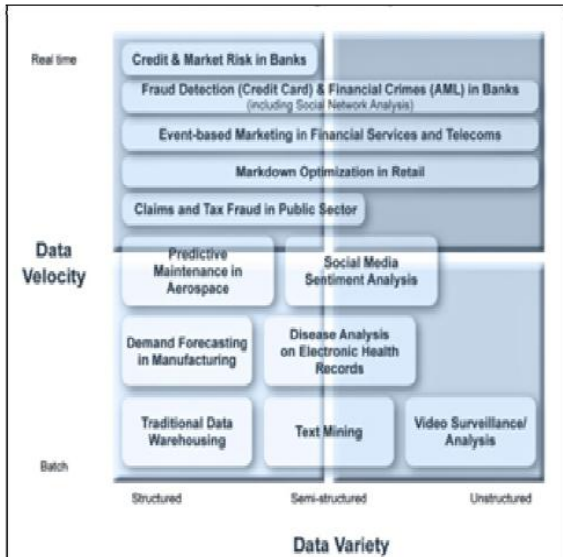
Real time

Credit & Market Risk in Banks

Fraud Detection (Credit Card) & Financial Crimes (AML) in Banks (including Social Network Analysis)

Event-based Marketing in Financial Services and Telecoms

Markdown Optimization in Retail

Claims and Tax Fraud in Public Sector

Data Velocity

Predictive Maintenance in Aerospace

Social Media Sentiment Analysis

Demand Forecasting in Manufacturing

Disease Analysis on Electronic Health Records

Traditional Data Warehousing

Text Mining

Video Surveillance/ Analysis

Batch

Structured

Semi-structured

Unstructured

Data Variety